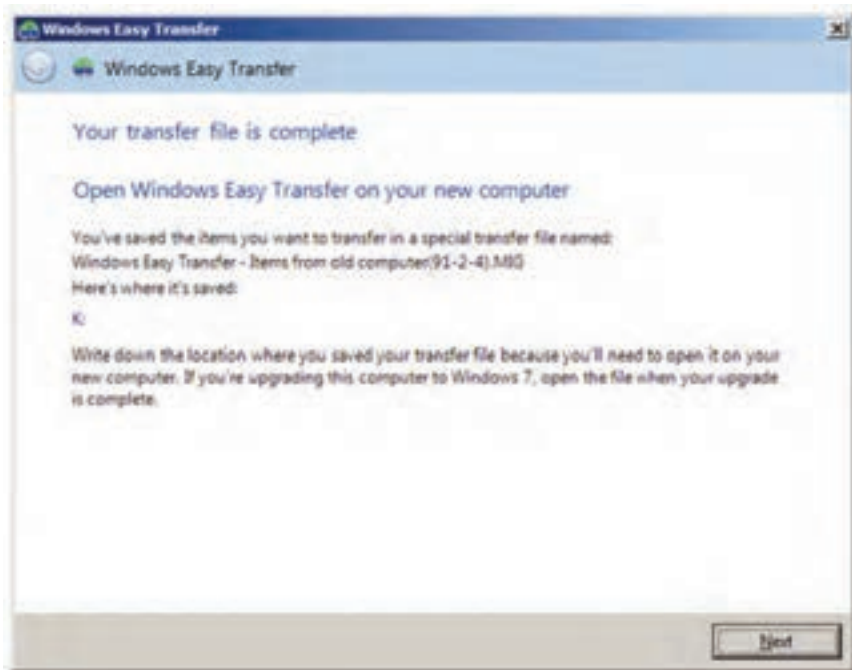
Windows Easy Transfer

Windows Easy Transfer

Your transfer file is complete

Open Windows Easy Transfer on your new computer

You've saved the items you want to transfer in a special transfer file named:
Windows Easy Transfer - Items from old computer(91-2-4).MIG
Here's where it's saved:

K:

Write down the location where you saved your transfer file because you'll need to open it on your new computer. If you're upgrading this computer to Windows 7, open the file when your upgrade is complete.

Next